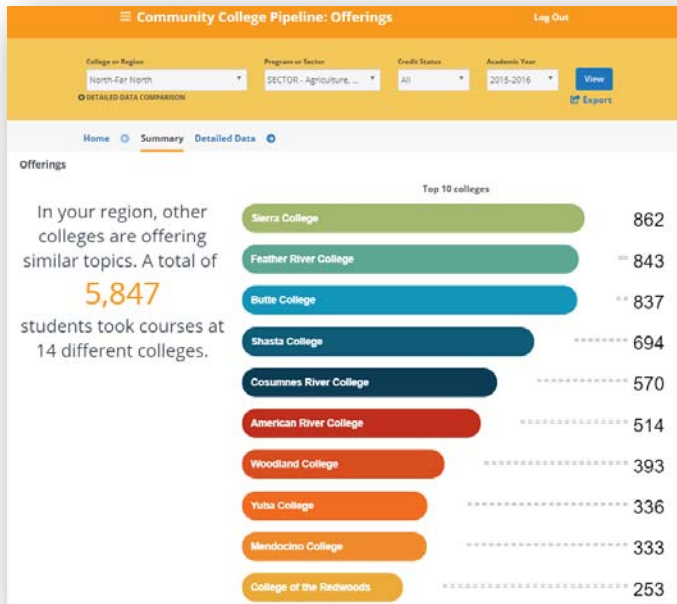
≡ Community College Pipeline: Offerings

Log Out

College or Region
North-Far North

Program or Sector
SECTOR - Agriculture, ...

Credit Status
All

Academic Year
2015-2016

View

DETAILED DATA COMPARISON

Export

Home Summary Detailed Data

Offerings

In your region, other colleges are offering similar topics. A total of 5,847 students took courses at 14 different colleges.

Top 10 colleges

| College | Students |
|---|---|
| Sierra College | 862 |
| Feather River College | 843 |
| Butte College | 837 |
| Shasta College | 694 |
| Cosumnes River College | 570 |
| American River College | 514 |
| Woodland College | 393 |
| Yuba College | 336 |
| Mendocino College | 333 |
| College of the Redwoods | 253 |